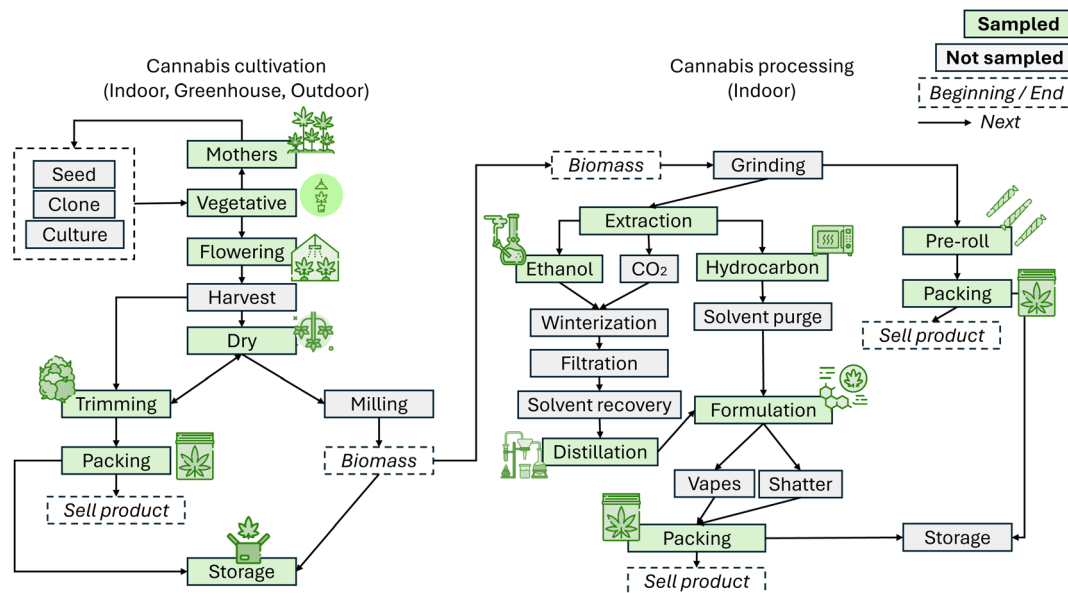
Sampled
Not sampled
Beginning / End
Next

Cannabis cultivation
(Indoor, Greenhouse, Outdoor)

Mothers
Seed
Clone
Culture
Vegetative
Flowering
Harvest
Dry
Trimming
Milling
Packing
Biomass
Sell product
Storage

Cannabis processing
(Indoor)

Biomass
Grinding
Extraction
Ethanol
$CO_2$
Hydrocarbon
Pre-roll
Packing
Sell product
Winterization
Solvent purge
Filtration
Solvent recovery
Formulation
Distillation
Vapes
Shatter
Packing
Storage
Sell product